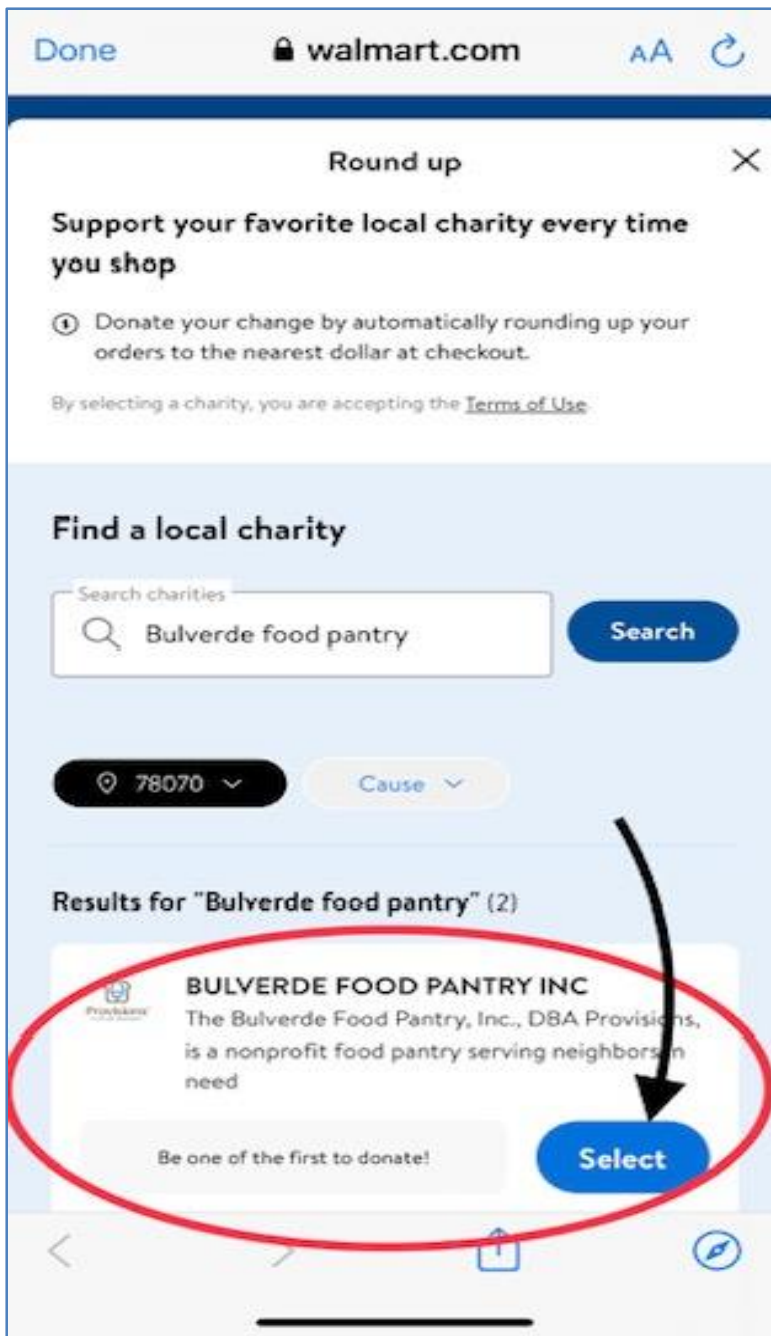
Done walmart.com AA

Round up

Support your favorite local charity every time you shop

Donate your change by automatically rounding up your orders to the nearest dollar at checkout.

By selecting a charity, you are accepting the Terms of Use

Find a local charity

Search charities

Bulverde food pantry

Search

78070

Cause

Results for "Bulverde food pantry" (2)

Provisions

BULVERDE FOOD PANTRY INC

The Bulverde Food Pantry, Inc., DBA Provisions, is a nonprofit food pantry serving neighbors in need

Be one of the first to donate!

Select